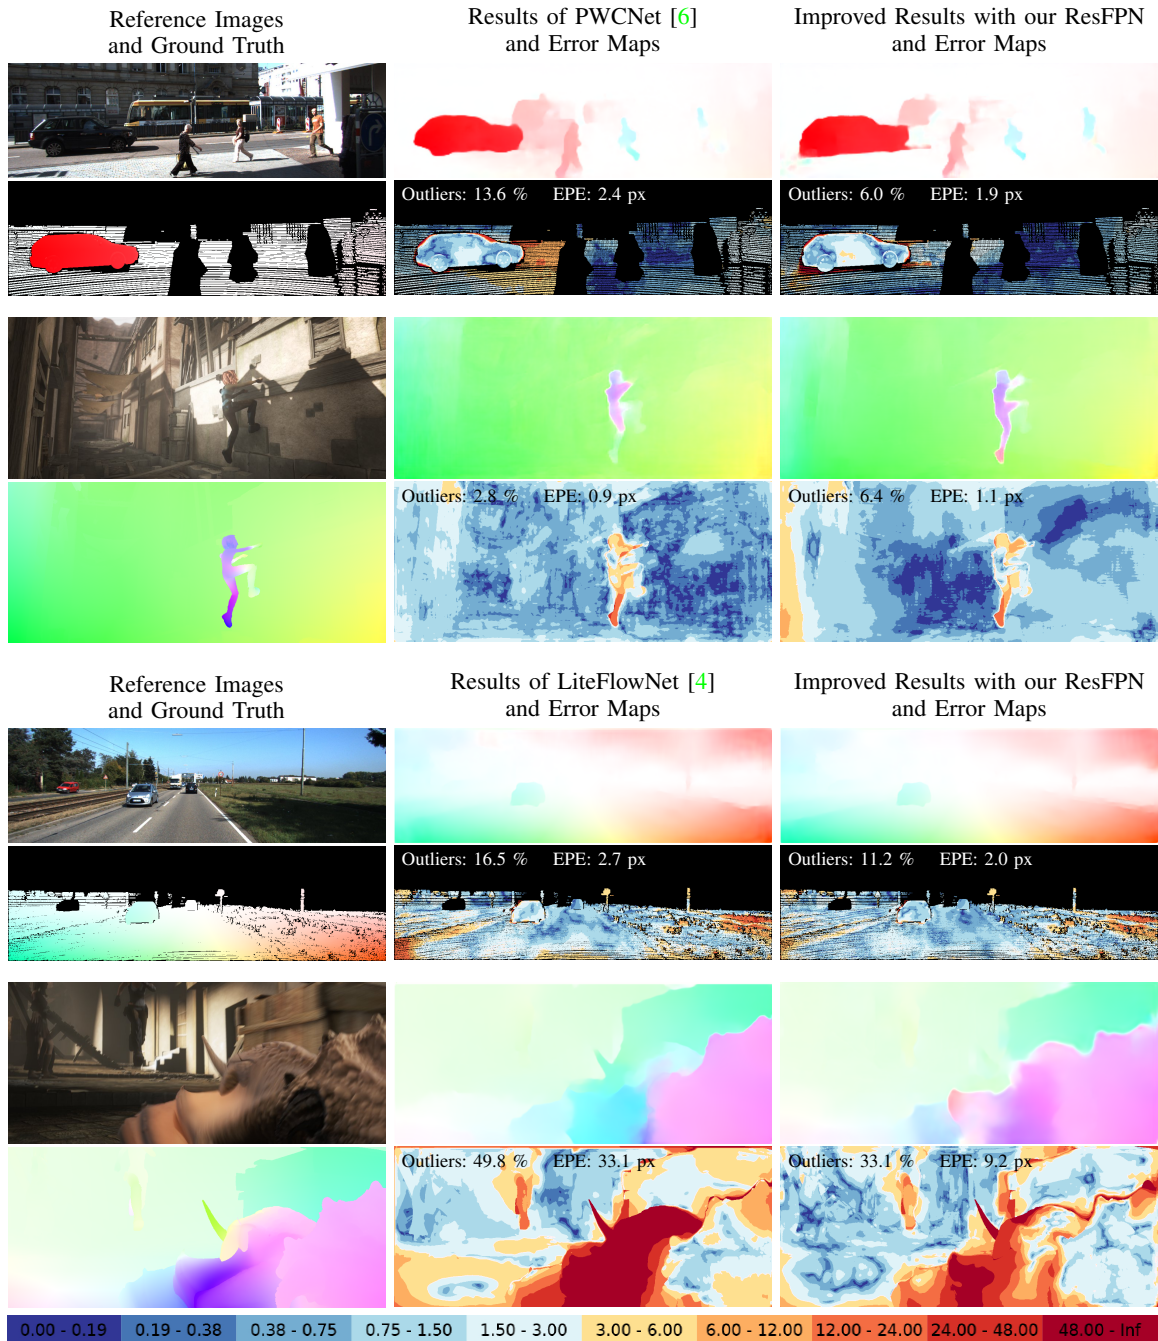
Reference Images and Ground Truth

Results of PWCNet [6] and Error Maps

Improved Results with our ResFPN and Error Maps

Outliers: 13.6 % EPE: 2.4 px

Outliers: 6.0 % EPE: 1.9 px

Outliers: 2.8 % EPE: 0.9 px

Outliers: 6.4 % EPE: 1.1 px

Reference Images and Ground Truth

Results of LiteFlowNet [4] and Error Maps

Improved Results with our ResFPN and Error Maps

Outliers: 16.5 % EPE: 2.7 px

Outliers: 11.2 % EPE: 2.0 px

Outliers: 49.8 % EPE: 33.1 px

Outliers: 33.1 % EPE: 9.2 px

| 0.00 - 0.19 | 0.19 - 0.38 | 0.38 - 0.75 | 0.75 - 1.50 | 1.50 - 3.00 | 3.00 - 6.00 | 6.00 - 12.00 | 12.00 - 24.00 | 24.00 - 48.00 | 48.00 - Inf |
|---|---|---|---|---|---|---|---|---|---|